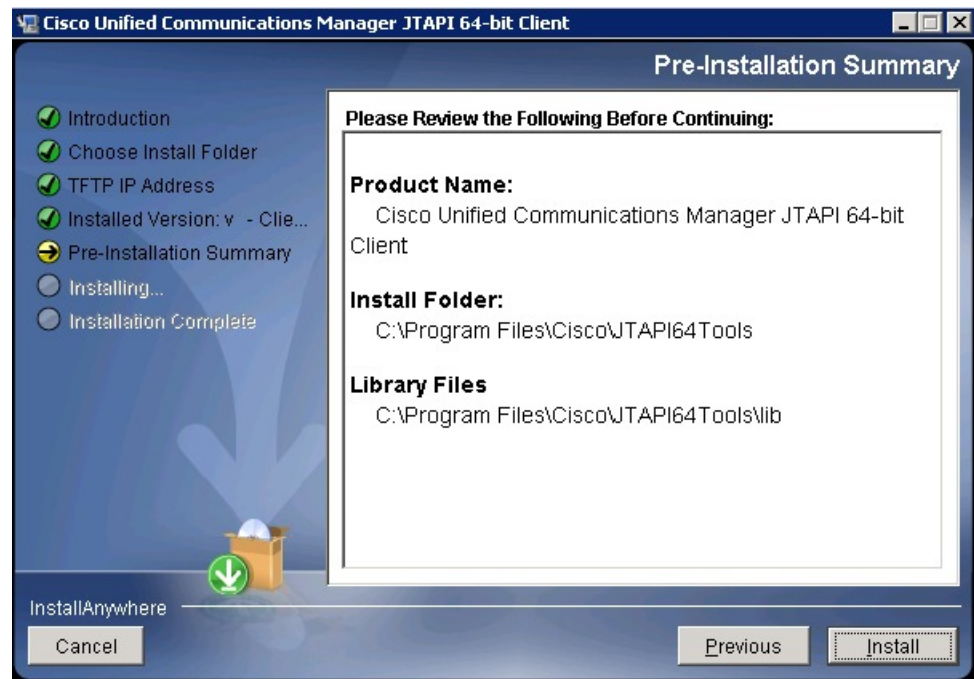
Cisco Unified Communications Manager JTAPI 64-bit Client

Pre-Installation Summary

Introduction
Choose Install Folder
TFTP IP Address
Installed Version: v - Clie...
Pre-Installation Summary
Installing...
Installation Complete

Please Review the Following Before Continuing:

Product Name:
Cisco Unified Communications Manager JTAPI 64-bit Client

Install Folder:
C:\Program Files\Cisco\JTAPI64Tools

Library Files
C:\Program Files\Cisco\JTAPI64Tools\lib

InstallAnywhere

Cancel

Previous

Install